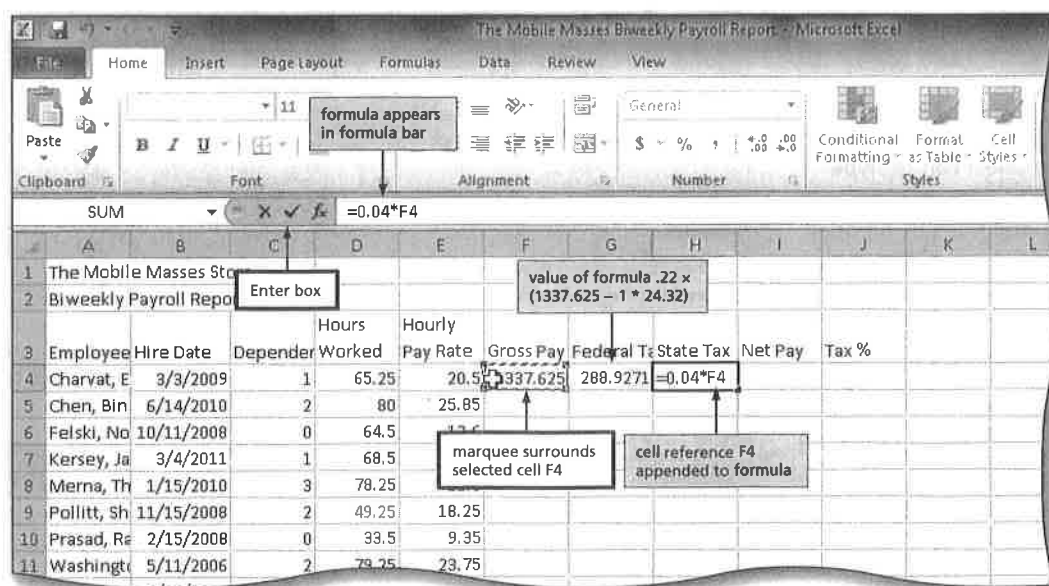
The Mobile Masses Biweekly Payroll Report - Microsoft Excel

File Home Insert Page Layout Formulas Data Review View

Paste
Clipboard
11
B I U
Font
formula appears in formula bar
Alignment
General
$ % ,
Number
Conditional Formatting
Format as Table
Cell Styles
Styles

SUM
=0.04*F4

| | A | B | C | D | E | F | G | H | I | J | K | L |
|---|---|---|---|---|---|---|---|---|---|---|---|---|
| 1 | The Mobile Masses Sto | | | | | | | | | | | |
| 2 | Biweekly Payroll Repo | | | | | | | | | | | |
| 3 | Employee | Hire Date | Depender | Hours Worked | Hourly Pay Rate | Gross Pay | Federal Ta | State Tax | Net Pay | Tax % | | |
| 4 | Charvat, E | 3/3/2009 | 1 | 65.25 | 20.5 | 1337.625 | 288.9271 | =0.04*F4 | | | | |
| 5 | Chen, Bin | 6/14/2010 | 2 | 80 | 25.85 | | | | | | | |
| 6 | Felski, No | 10/11/2008 | 0 | 64.5 | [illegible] | | | | | | | |
| 7 | Kersey, Ja | 3/4/2011 | 1 | 68.5 | | | | | | | | |
| 8 | Merna, Th | 1/15/2010 | 3 | 78.25 | | | | | | | | |
| 9 | Pollitt, Sh | 11/15/2008 | 2 | 49.25 | 18.25 | | | | | | | |
| 10 | Prasad, Ra | 2/15/2008 | 0 | 33.5 | 9.35 | | | | | | | |
| 11 | Washingt | 5/11/2006 | 2 | 79.25 | 23.75 | | | | | | | |

Enter box

value of formula .22 × (1337.625 – 1 * 24.32)

marquee surrounds selected cell F4

cell reference F4 appended to formula